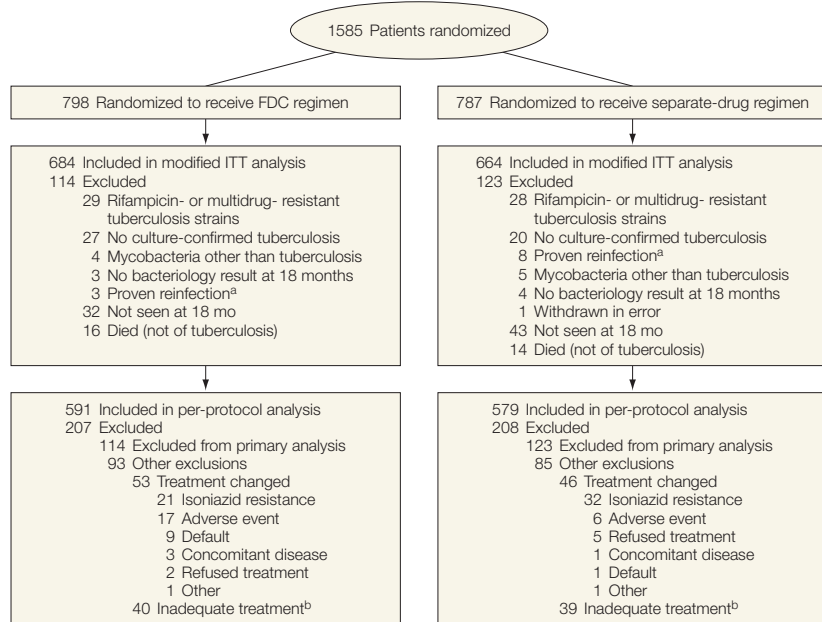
1585 Patients randomized

798 Randomized to receive FDC regimen

684 Included in modified ITT analysis
114 Excluded
29 Rifampicin- or multidrug- resistant tuberculosis strains
27 No culture-confirmed tuberculosis
4 Mycobacteria other than tuberculosis
3 No bacteriology result at 18 months
3 Proven reinfection$^a$
32 Not seen at 18 mo
16 Died (not of tuberculosis)

591 Included in per-protocol analysis
207 Excluded
114 Excluded from primary analysis
93 Other exclusions
53 Treatment changed
21 Isoniazid resistance
17 Adverse event
9 Default
3 Concomitant disease
2 Refused treatment
1 Other
40 Inadequate treatment$^b$

787 Randomized to receive separate-drug regimen

664 Included in modified ITT analysis
123 Excluded
28 Rifampicin- or multidrug- resistant tuberculosis strains
20 No culture-confirmed tuberculosis
8 Proven reinfection$^a$
5 Mycobacteria other than tuberculosis
4 No bacteriology result at 18 months
1 Withdrawn in error
43 Not seen at 18 mo
14 Died (not of tuberculosis)

579 Included in per-protocol analysis
208 Excluded
123 Excluded from primary analysis
85 Other exclusions
46 Treatment changed
32 Isoniazid resistance
6 Adverse event
5 Refused treatment
1 Concomitant disease
1 Default
1 Other
39 Inadequate treatment$^b$